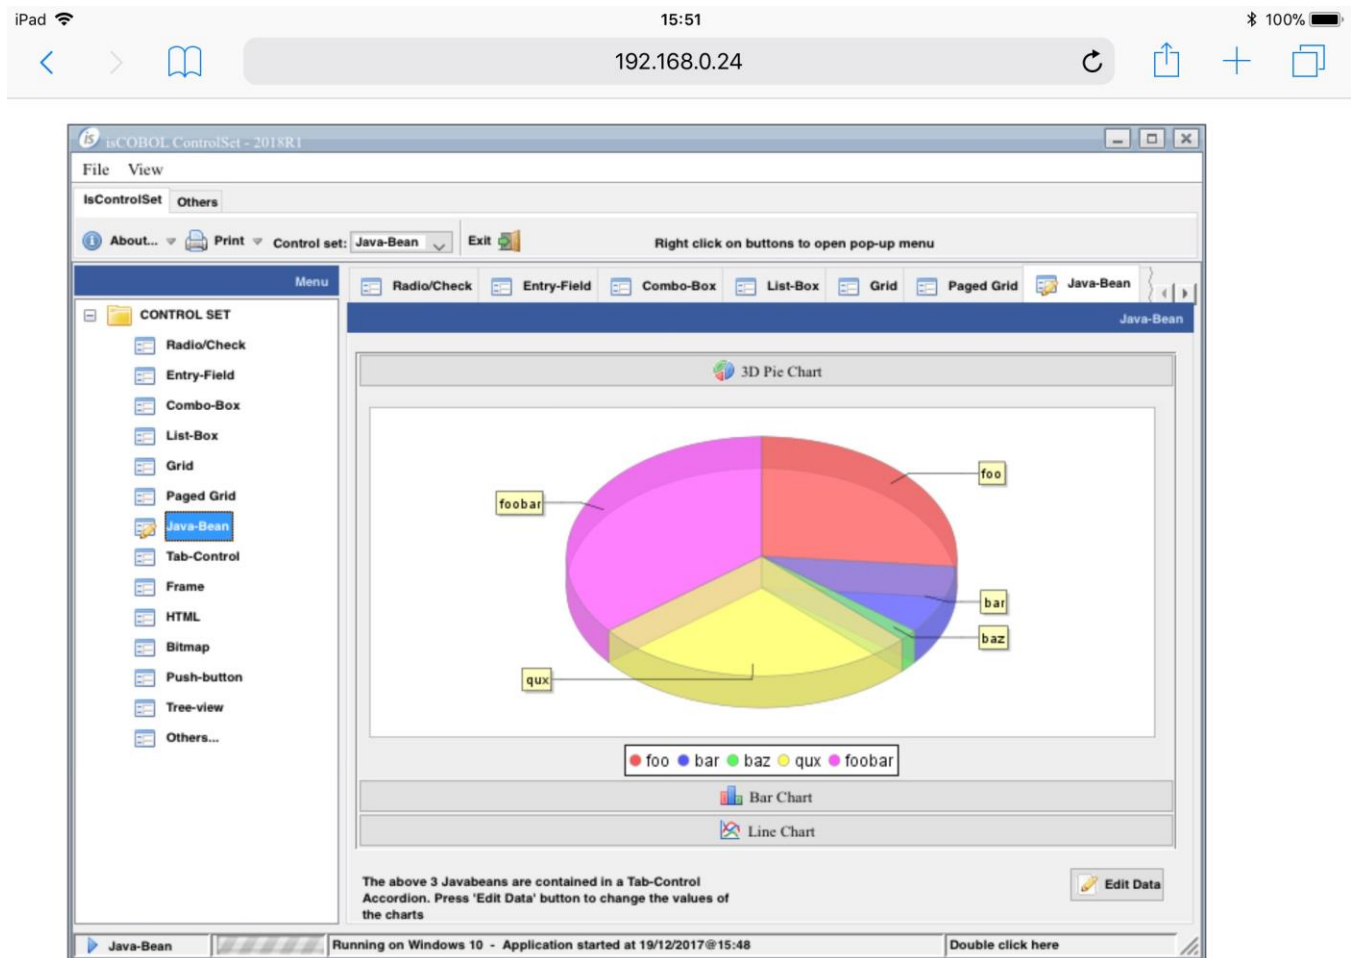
iPad 15:51 100%

192.168.0.24

isCOBOL ControlSet - 2018R1

File View

IsControlSet Others

About... Print Control set: Java-Bean Exit Right click on buttons to open pop-up menu

Menu

CONTROL SET

Radio/Check

Entry-Field

Combo-Box

List-Box

Grid

Paged Grid

Java-Bean

Tab-Control

Frame

HTML

Bitmap

Push-button

Tree-view

Others...

Radio/Check Entry-Field Combo-Box List-Box Grid Paged Grid Java-Bean

Java-Bean

3D Pie Chart

foo

foobar

bar

baz

qux

foo bar baz qux foobar

Bar Chart

Line Chart

The above 3 Javabeans are contained in a Tab-Control Accordion. Press 'Edit Data' button to change the values of the charts

Edit Data

Java-Bean

Running on Windows 10 - Application started at 19/12/2017@15:48

Double click here